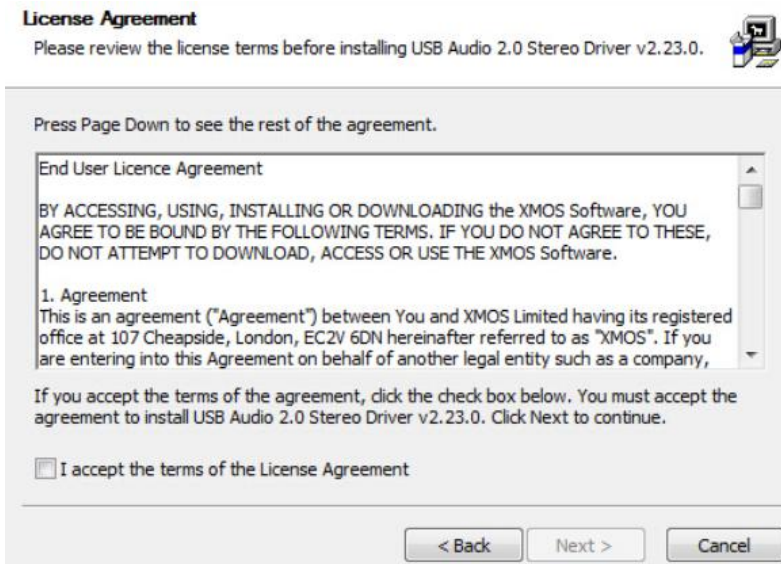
**License Agreement**

Please review the license terms before installing USB Audio 2.0 Stereo Driver v2.23.0.

Press Page Down to see the rest of the agreement.

End User Licence Agreement

BY ACCESSING, USING, INSTALLING OR DOWNLOADING the XMOS Software, YOU AGREE TO BE BOUND BY THE FOLLOWING TERMS. IF YOU DO NOT AGREE TO THESE, DO NOT ATTEMPT TO DOWNLOAD, ACCESS OR USE THE XMOS Software.

1. Agreement
This is an agreement ("Agreement") between You and XMOS Limited having its registered office at 107 Cheapside, London, EC2V 6DN hereinafter referred to as "XMOS". If you are entering into this Agreement on behalf of another legal entity such as a company,

If you accept the terms of the agreement, click the check box below. You must accept the agreement to install USB Audio 2.0 Stereo Driver v2.23.0. Click Next to continue.

I accept the terms of the License Agreement

< Back Next > Cancel